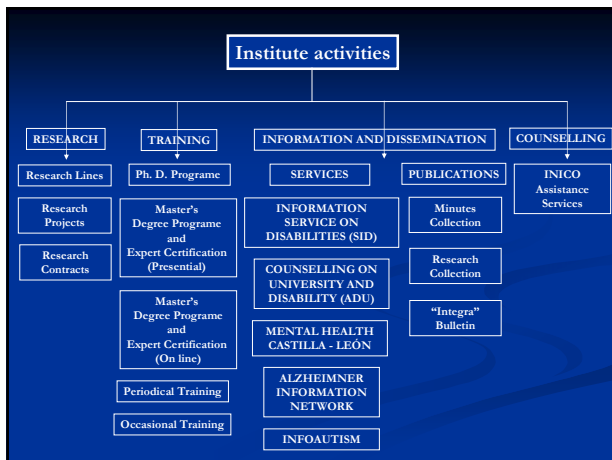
Institute activities

RESEARCH

Research Lines

Research Projects

Research Contracts

TRAINING

Ph. D. Programe

Master's Degree Programe and Expert Certification (Presential)

Master's Degree Programe and Expert Certification (On line)

Periodical Training

Occasional Training

INFORMATION AND DISSEMINATION

SERVICES

INFORMATION SERVICE ON DISABILITIES (SID)

COUNSELLING ON UNIVERSITY AND DISABILITY (ADU)

MENTAL HEALTH CASTILLA - LEÓN

ALZHEIMNER INFORMATION NETWORK

INFOAUTISM

PUBLICATIONS

Minutes Collection

Research Collection

"Integra" Bulletin

COUNSELLING

INICO Assistance Services